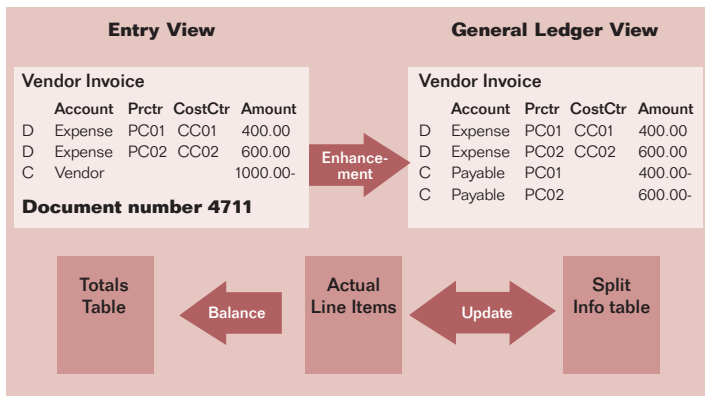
Entry View

General Ledger View

Vendor Invoice

| | Account | Prctr | CostCtr | Amount |
|---|---|---|---|---|
| D | Expense | PC01 | CC01 | 400.00 |
| D | Expense | PC02 | CC02 | 600.00 |
| C | Vendor | | | 1000.00- |

Document number 4711

Enhancement

Vendor Invoice

| | Account | Prctr | CostCtr | Amount |
|---|---|---|---|---|
| D | Expense | PC01 | CC01 | 400.00 |
| D | Expense | PC02 | CC02 | 600.00 |
| C | Payable | PC01 | | 400.00- |
| C | Payable | PC02 | | 600.00- |

Totals Table

Balance

Actual Line Items

Update

Split Info table